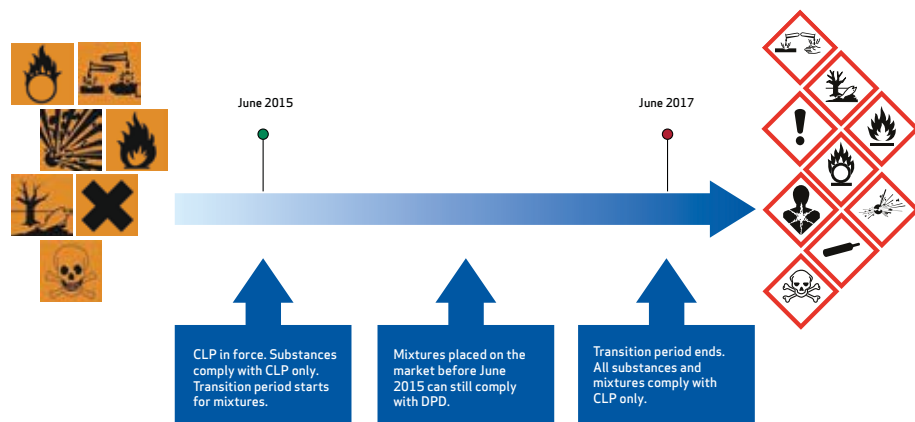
June 2015

June 2017

CLP in force. Substances comply with CLP only. Transition period starts for mixtures.

Mixtures placed on the market before June 2015 can still comply with DPD.

Transition period ends. All substances and mixtures comply with CLP only.